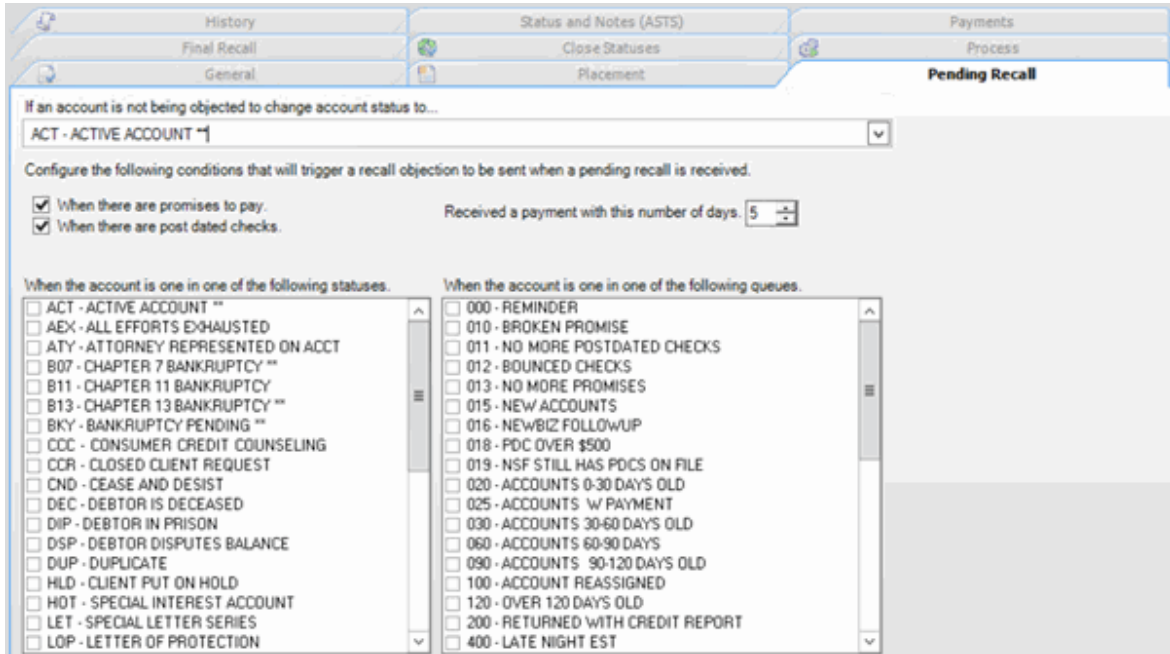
History
Status and Notes (ASTS)
Payments
Final Recall
Close Statuses
Process
General
Placement
Pending Recall

If an account is not being objected to change account status to...

ACT - ACTIVE ACCOUNT **

Configure the following conditions that will trigger a recall objection to be sent when a pending recall is received.

When there are promises to pay.
When there are post dated checks.

Received a payment with this number of days. 5

When the account is one in one of the following statuses.

ACT - ACTIVE ACCOUNT **
AEX - ALL EFFORTS EXHAUSTED
ATY - ATTORNEY REPRESENTED ON ACCT
B07 - CHAPTER 7 BANKRUPTCY **
B11 - CHAPTER 11 BANKRUPTCY
B13 - CHAPTER 13 BANKRUPTCY **
BKY - BANKRUPTCY PENDING **
CCC - CONSUMER CREDIT COUNSELING
CCR - CLOSED CLIENT REQUEST
CND - CEASE AND DESIST
DEC - DEBTOR IS DECEASED
DIP - DEBTOR IN PRISON
DSP - DEBTOR DISPUTES BALANCE
DUP - DUPLICATE
HLD - CLIENT PUT ON HOLD
HOT - SPECIAL INTEREST ACCOUNT
LET - SPECIAL LETTER SERIES
LOP - LETTER OF PROTECTION

When the account is one in one of the following queues.

000 - REMINDER
010 - BROKEN PROMISE
011 - NO MORE POSTDATED CHECKS
012 - BOUNCED CHECKS
013 - NO MORE PROMISES
015 - NEW ACCOUNTS
016 - NEWBIZ FOLLOWUP
018 - PDC OVER $500
019 - NSF STILL HAS PDCS ON FILE
020 - ACCOUNTS 0-30 DAYS OLD
025 - ACCOUNTS W PAYMENT
030 - ACCOUNTS 30-60 DAYS OLD
060 - ACCOUNTS 60-90 DAYS
090 - ACCOUNTS 90-120 DAYS OLD
100 - ACCOUNT REASSIGNED
120 - OVER 120 DAYS OLD
200 - RETURNED WITH CREDIT REPORT
400 - LATE NIGHT EST